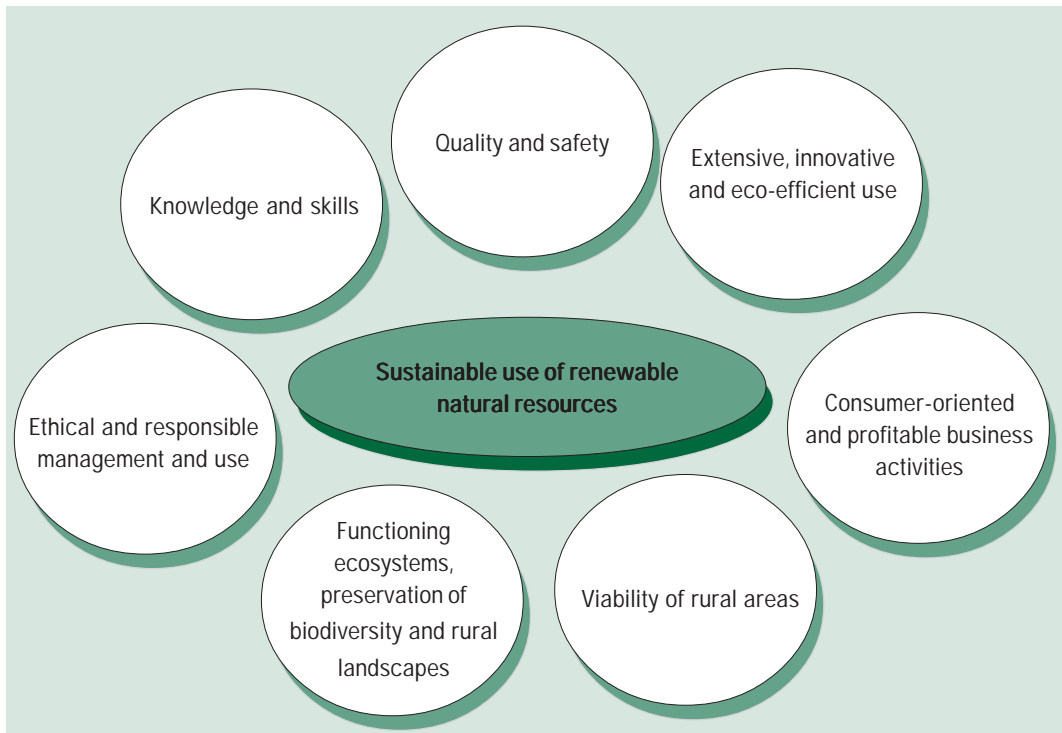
Quality and safety

Knowledge and skills

Extensive, innovative and eco-efficient use

Sustainable use of renewable natural resources

Ethical and responsible management and use

Consumer-oriented and profitable business activities

Functioning ecosystems, preservation of biodiversity and rural landscapes

Viability of rural areas